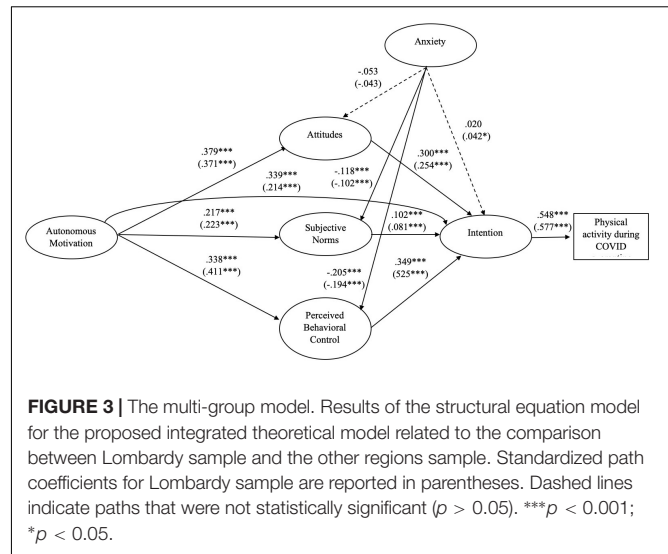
Anxiety

-.053
(-.043)

.020
(.042*)

Attitudes

.379***
(.371***)

.339***
(.214***)

-.118***
(-.102***)

.300***
(.254***)

Autonomous Motivation

.217***
(.223***)

Subjective Norms

.102***
(.081***)

Intention

.548***
(.577***)

Physical activity during COVID

.338***
(.411***)

-.205***
(-.194***)

.349***
(525***)

Perceived Behavioral Control

**FIGURE 3 |** The multi-group model. Results of the structural equation model for the proposed integrated theoretical model related to the comparison between Lombardy sample and the other regions sample. Standardized path coefficients for Lombardy sample are reported in parentheses. Dashed lines indicate paths that were not statistically significant ($p > 0.05$). ***$p < 0.001$; *$p < 0.05$.